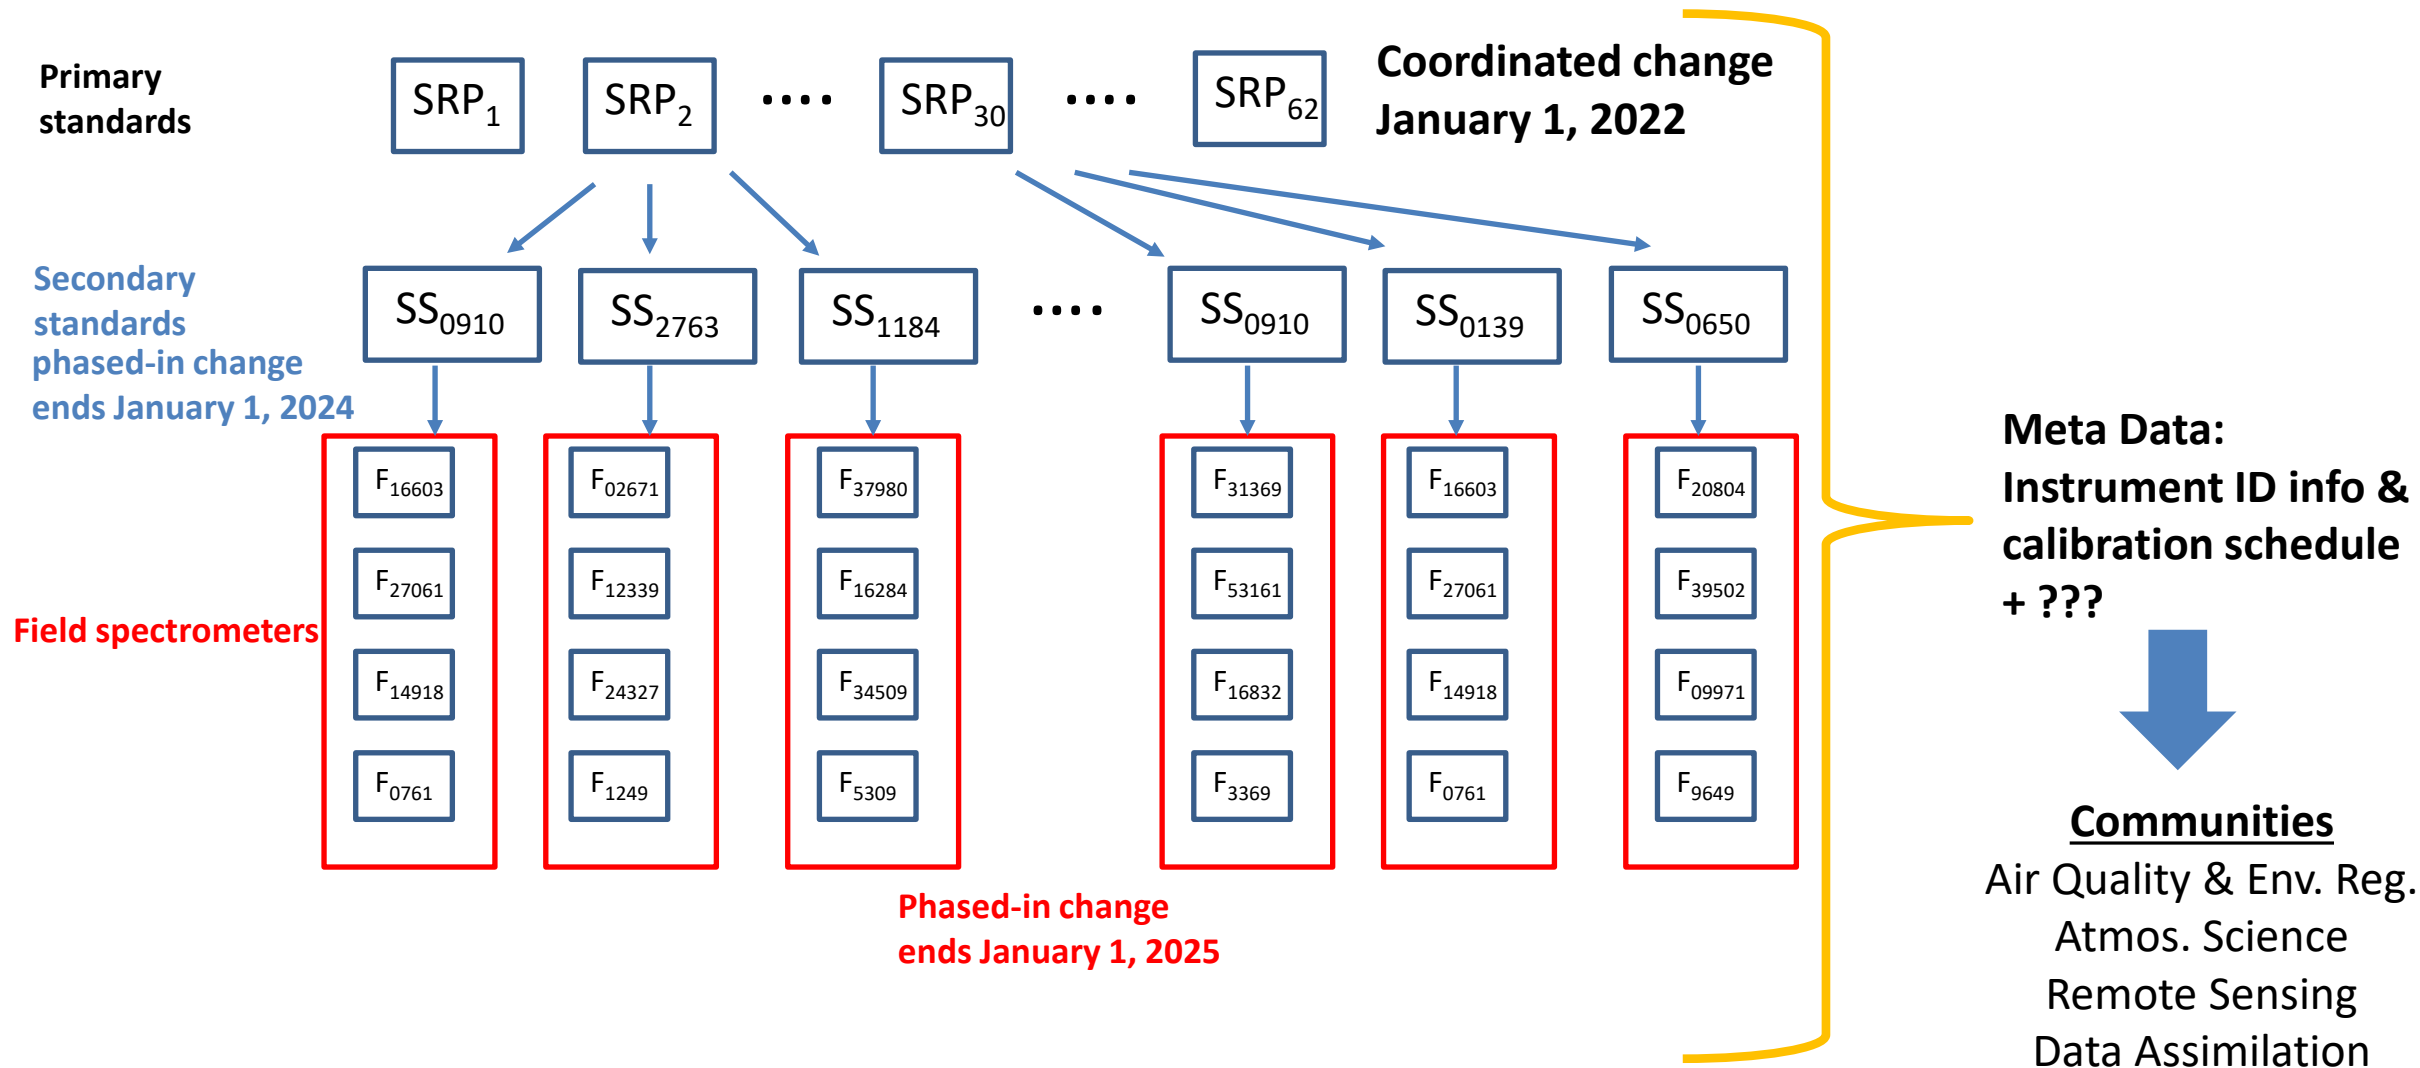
Primary standards

$SRP_1$ $SRP_2$ .... $SRP_{30}$ .... $SRP_{62}$

Coordinated change January 1, 2022

Secondary standards phased-in change ends January 1, 2024

$SS_{0910}$ $SS_{2763}$ $SS_{1184}$ .... $SS_{0910}$ $SS_{0139}$ $SS_{0650}$

Field spectrometers

$F_{16603}$ $F_{27061}$ $F_{14918}$ $F_{0761}$

$F_{02671}$ $F_{12339}$ $F_{24327}$ $F_{1249}$

$F_{37980}$ $F_{16284}$ $F_{34509}$ $F_{5309}$

$F_{31369}$ $F_{53161}$ $F_{16832}$ $F_{3369}$

$F_{16603}$ $F_{27061}$ $F_{14918}$ $F_{0761}$

$F_{20804}$ $F_{39502}$ $F_{09971}$ $F_{9649}$

Phased-in change ends January 1, 2025

Meta Data: Instrument ID info & calibration schedule + ???

Communities
Air Quality & Env. Reg.
Atmos. Science
Remote Sensing
Data Assimilation